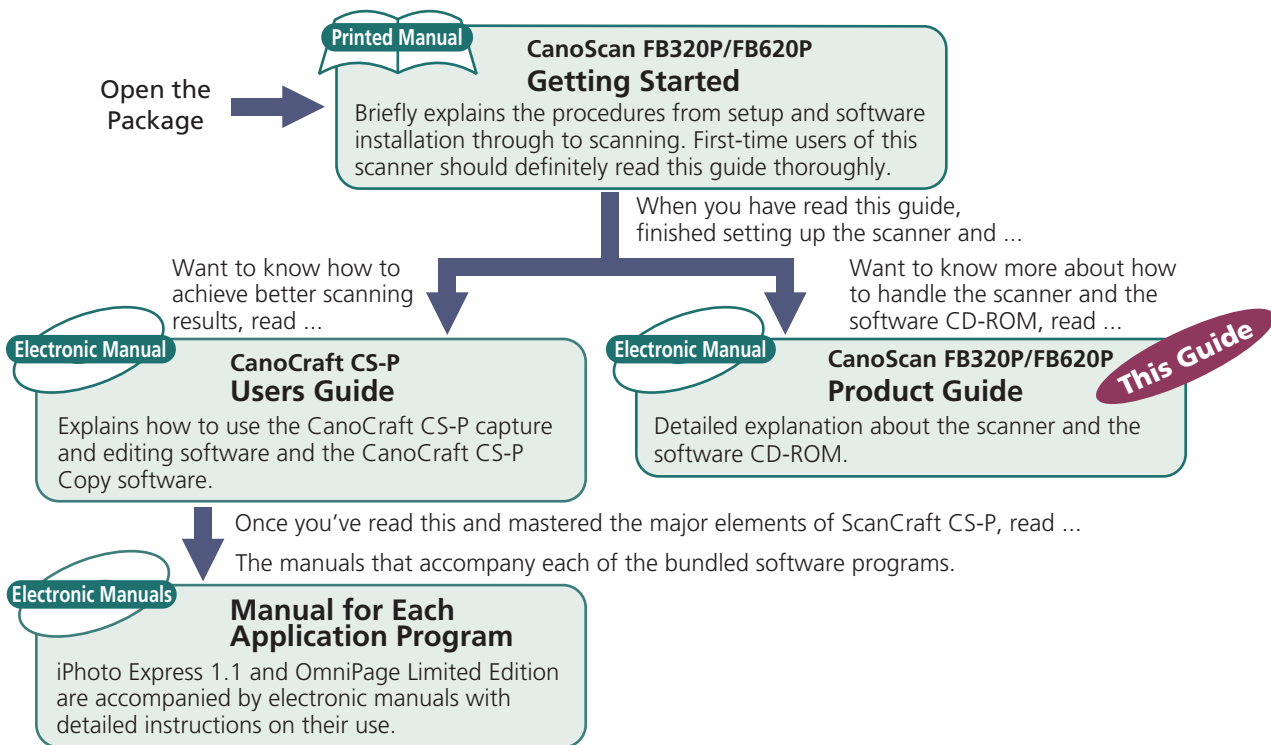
Open the Package

Printed Manual

CanoScan FB320P/FB620P
Getting Started

Briefly explains the procedures from setup and software installation through to scanning. First-time users of this scanner should definitely read this guide thoroughly.

When you have read this guide, finished setting up the scanner and ...

Want to know how to achieve better scanning results, read ...

Want to know more about how to handle the scanner and the software CD-ROM, read ...

Electronic Manual

CanoCraft CS-P
Users Guide

Explains how to use the CanoCraft CS-P capture and editing software and the CanoCraft CS-P Copy software.

Electronic Manual

CanoScan FB320P/FB620P
Product Guide

This Guide

Detailed explanation about the scanner and the software CD-ROM.

Once you've read this and mastered the major elements of ScanCraft CS-P, read ...

The manuals that accompany each of the bundled software programs.

Electronic Manuals

Manual for Each Application Program

iPhoto Express 1.1 and OmniPage Limited Edition are accompanied by electronic manuals with detailed instructions on their use.